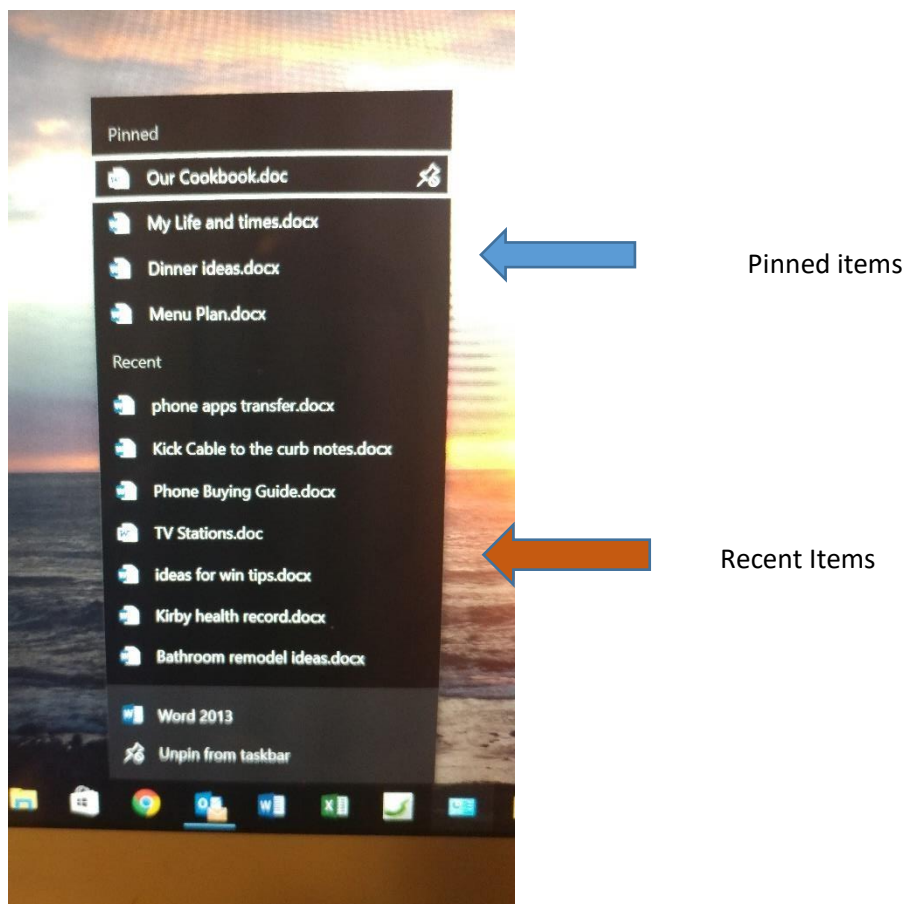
Pinned

Our Cookbook.doc

My Life and times.docx

Dinner ideas.docx

Menu Plan.docx

Recent

phone apps transfer.docx

Kick Cable to the curb notes.docx

Phone Buying Guide.docx

TV Stations.doc

ideas for win tips.docx

Kirby health record.docx

Bathroom remodel ideas.docx

Word 2013

Unpin from taskbar

Pinned items

Recent Items